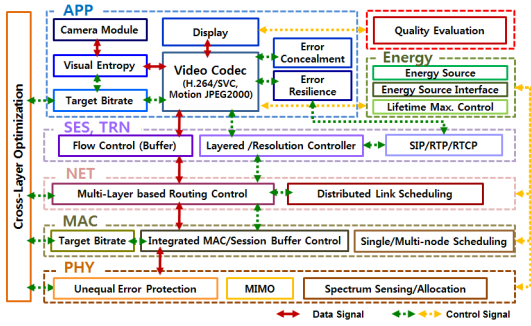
Cross-Layer Optimization

APP
Camera Module
Display
Visual Entropy
Video Codec (H.264/SVC, Motion JPEG2000)
Error Concealment
Error Resilience
Target Bitrate

Quality Evaluation

Energy
Energy Source
Energy Source Interface
Lifetime Max. Control

SES, TRN
Flow Control (Buffer)
Layered /Resolution Controller
SIP/RTP/RTCP

NET
Multi-Layer based Routing Control
Distributed Link Scheduling

MAC
Target Bitrate
Integrated MAC/Session Buffer Control
Single/Multi-node Scheduling

PHY
Unequal Error Protection
MIMO
Spectrum Sensing/Allocation

Data Signal
Control Signal